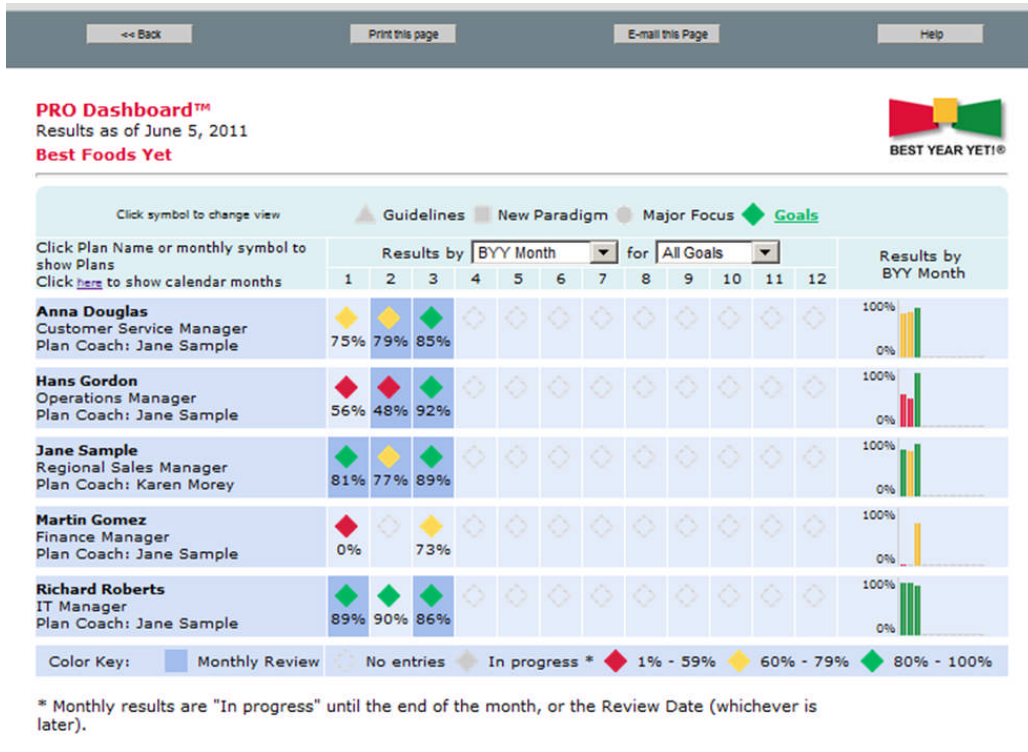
<< Back | Print this page | E-mail this Page | Help

PRO Dashboard™
Results as of June 5, 2011
Best Foods Yet

BEST YEAR YET!®

Click symbol to change view Guidelines New Paradigm Major Focus Goals

| Click Plan Name or monthly symbol to show Plans Click here to show calendar months | 1 | 2 | 3 | 4 | 5 | 6 | 7 | 8 | 9 | 10 | 11 | 12 | Results by BYY Month |
|---|---|---|---|---|---|---|---|---|---|---|---|---|---|
| Anna Douglas Customer Service Manager Plan Coach: Jane Sample | 75% | 79% | 85% | | | | | | | | | | 100% 0% |
| Hans Gordon Operations Manager Plan Coach: Jane Sample | 56% | 48% | 92% | | | | | | | | | | 100% 0% |
| Jane Sample Regional Sales Manager Plan Coach: Karen Morey | 81% | 77% | 89% | | | | | | | | | | 100% 0% |
| Martin Gomez Finance Manager Plan Coach: Jane Sample | 0% | | 73% | | | | | | | | | | 100% 0% |
| Richard Roberts IT Manager Plan Coach: Jane Sample | 89% | 90% | 86% | | | | | | | | | | 100% 0% |

Results by BYY Month for All Goals

Color Key: Monthly Review No entries In progress * 1% - 59% 60% - 79% 80% - 100%

* Monthly results are "In progress" until the end of the month, or the Review Date (whichever is later).